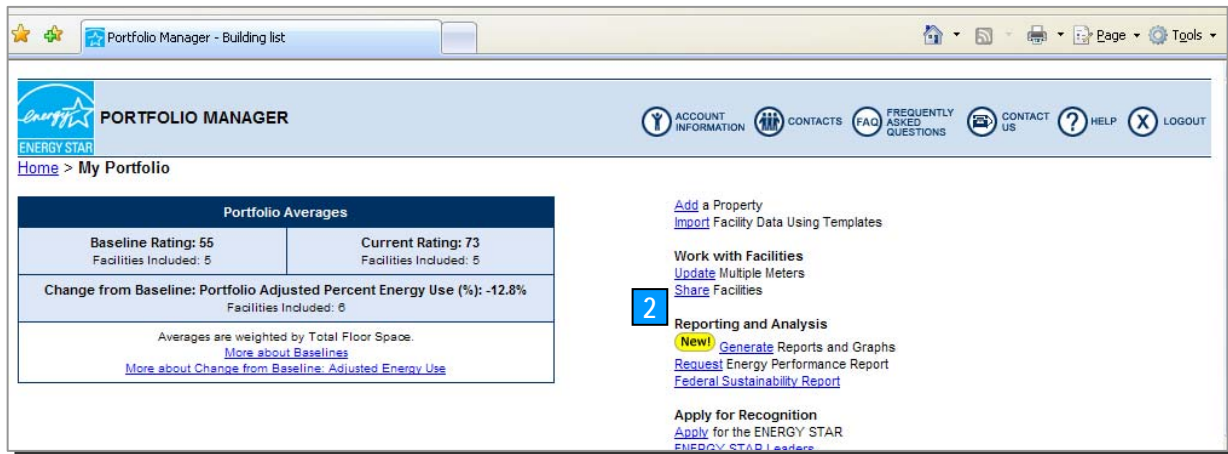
Portfolio Manager - Building list

Page Tools

energy ENERGY STAR PORTFOLIO MANAGER

ACCOUNT INFORMATION CONTACTS FAQ FREQUENTLY ASKED QUESTIONS CONTACT US HELP LOGOUT

Home > My Portfolio

| Portfolio Averages | |
|---|---|
| Baseline Rating: 55 Facilities Included: 5 | Current Rating: 73 Facilities Included: 5 |
| Change from Baseline: Portfolio Adjusted Percent Energy Use (%): -12.8% Facilities Included: 6 | |
| Averages are weighted by Total Floor Space. More about Baselines More about Change from Baseline: Adjusted Energy Use | |

Add a Property
Import Facility Data Using Templates

Work with Facilities
Update Multiple Meters
Share Facilities

2

Reporting and Analysis
New! Generate Reports and Graphs
Request Energy Performance Report
Federal Sustainability Report

Apply for Recognition
Apply for the ENERGY STAR
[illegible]